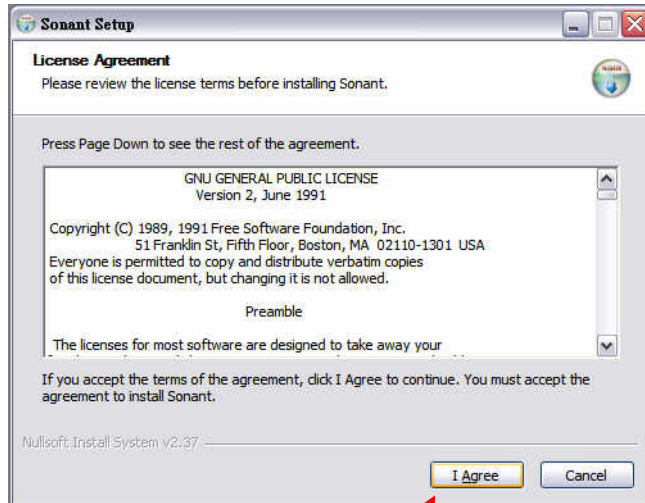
Sonant Setup

License Agreement

Please review the license terms before installing Sonant.

Press Page Down to see the rest of the agreement.

GNU GENERAL PUBLIC LICENSE
Version 2, June 1991

Copyright (C) 1989, 1991 Free Software Foundation, Inc.
51 Franklin St, Fifth Floor, Boston, MA 02110-1301 USA
Everyone is permitted to copy and distribute verbatim copies of this license document, but changing it is not allowed.

Preamble

The licenses for most software are designed to take away your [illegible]

If you accept the terms of the agreement, click I Agree to continue. You must accept the agreement to install Sonant.

Nullsoft Install System v2.37

I Agree

Cancel